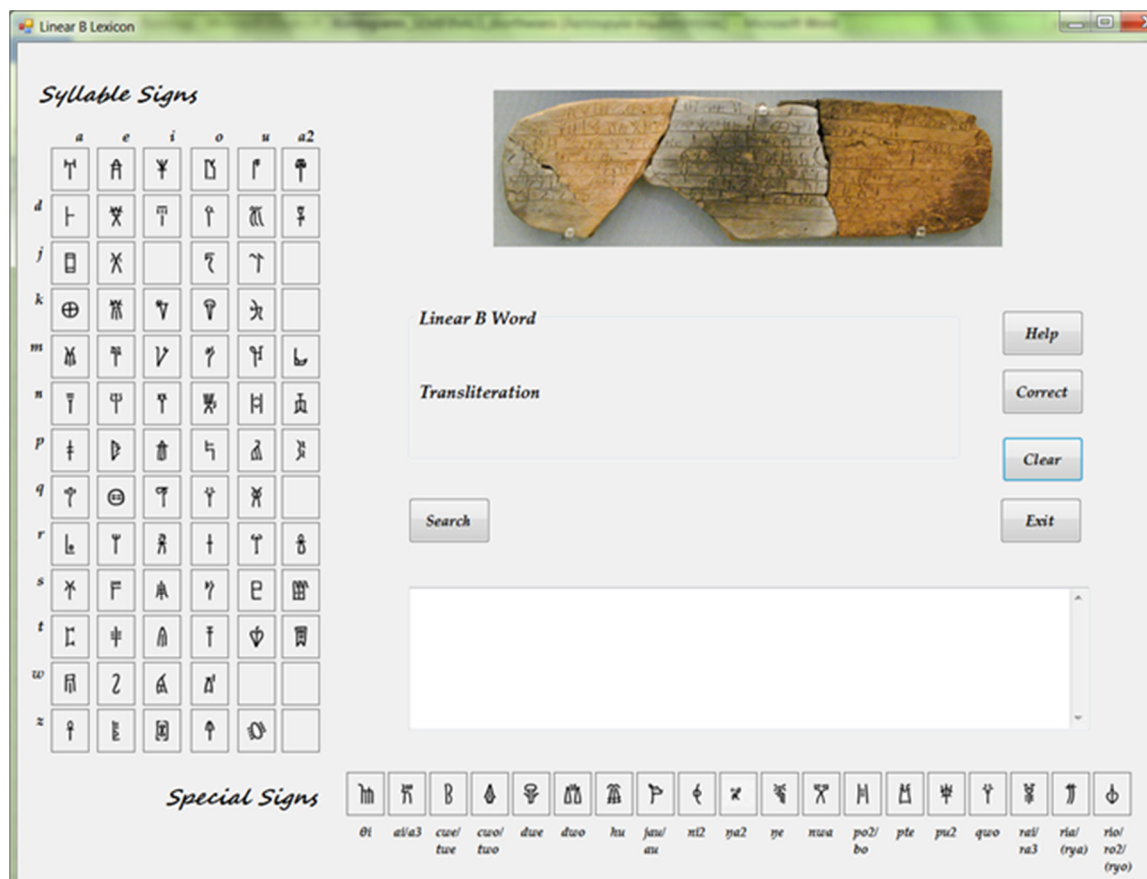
Linear B Lexicon

Syllable Signs

a e i o u a2

d

j

k

m

n

p

q

r

s

t

w

z

Linear B Word

Transliteration

Help

Correct

Clear

Search

Exit

Special Signs

θi ai/a3 cwe/twe cwo/two dwe dwo hu jau/au ni2 ŋa2 ŋe nwa po2/bo pte pu2 qwo rai/ra3 ria/(rya) rio/ro2/(ryo)